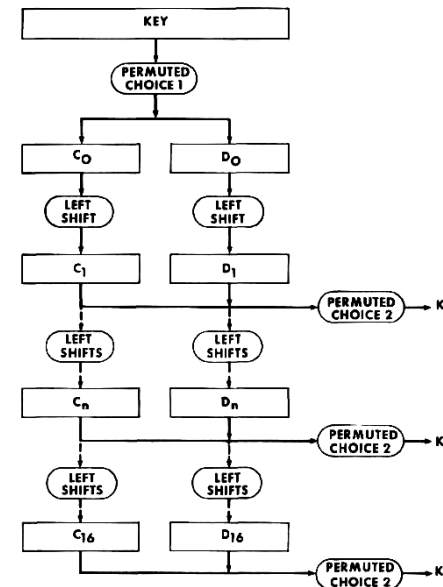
KEY

PERMUTED CHOICE 1

$C_0$

$D_0$

LEFT SHIFT

LEFT SHIFT

$C_1$

$D_1$

PERMUTED CHOICE 2

K

LEFT SHIFTS

LEFT SHIFTS

$C_n$

$D_n$

PERMUTED CHOICE 2

K

LEFT SHIFTS

LEFT SHIFTS

$C_{16}$

$D_{16}$

PERMUTED CHOICE 2

K